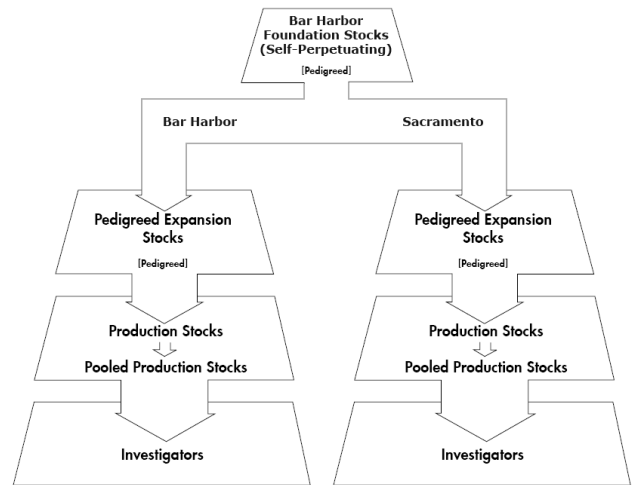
Bar Harbor Foundation Stocks (Self-Perpetuating)

[Pedigreed]

Bar Harbor

Sacramento

Pedigreed Expansion Stocks

[Pedigreed]

Production Stocks

Pooled Production Stocks

Investigators

Pedigreed Expansion Stocks

[Pedigreed]

Production Stocks

Pooled Production Stocks

Investigators